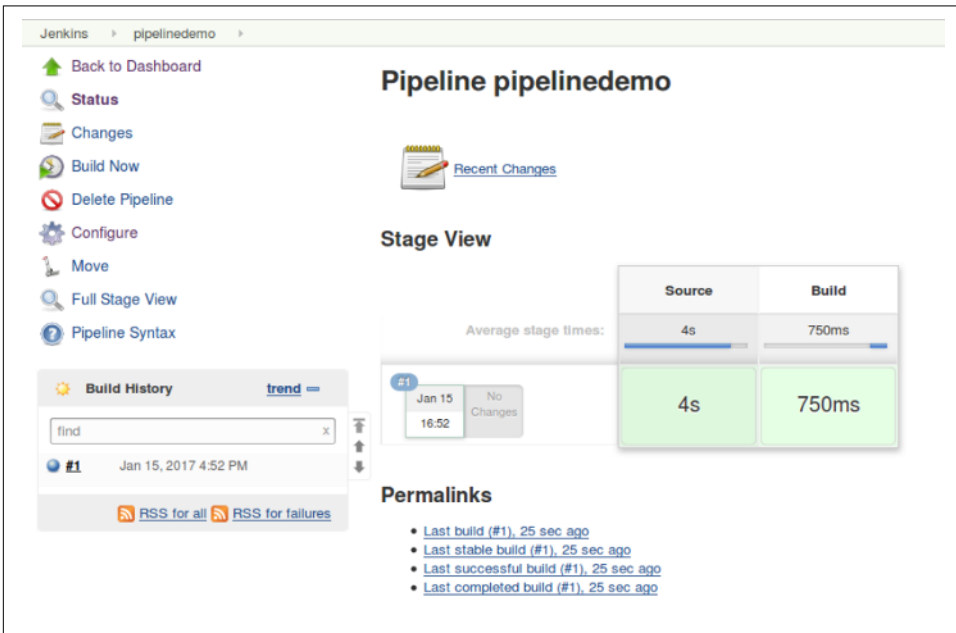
Jenkins › pipelinedemo ›

Back to Dashboard
Status
Changes
Build Now
Delete Pipeline
Configure
Move
Full Stage View
Pipeline Syntax

Build History trend

find x

#1 Jan 15, 2017 4:52 PM

RSS for all RSS for failures

# Pipeline pipelinedemo

Recent Changes

## Stage View

| | Source | Build |
|---|---|---|
| Average stage times: | 4s | 750ms |
| #1 Jan 15 16:52 No Changes | 4s | 750ms |

## Permalinks

- Last build (#1), 25 sec ago
- Last stable build (#1), 25 sec ago
- Last successful build (#1), 25 sec ago
- Last completed build (#1), 25 sec ago